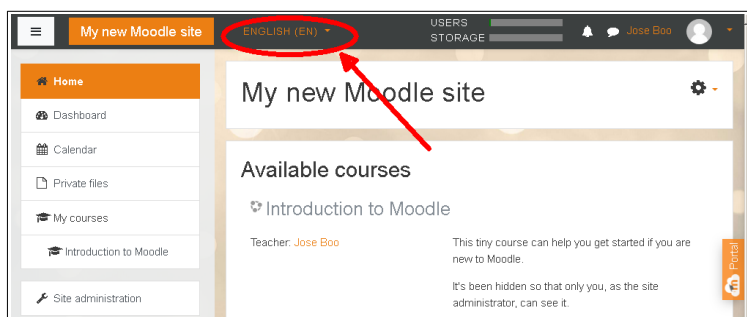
My new Moodle site
ENGLISH (EN)
USERS
STORAGE
Jose Boo

Home
Dashboard
Calendar
Private files
My courses
Introduction to Moodle
Site administration

My new Moodle site

Available courses

Introduction to Moodle

Teacher: Jose Boo

This tiny course can help you get started if you are new to Moodle.

It's been hidden so that only you, as the site administrator, can see it.

Portal